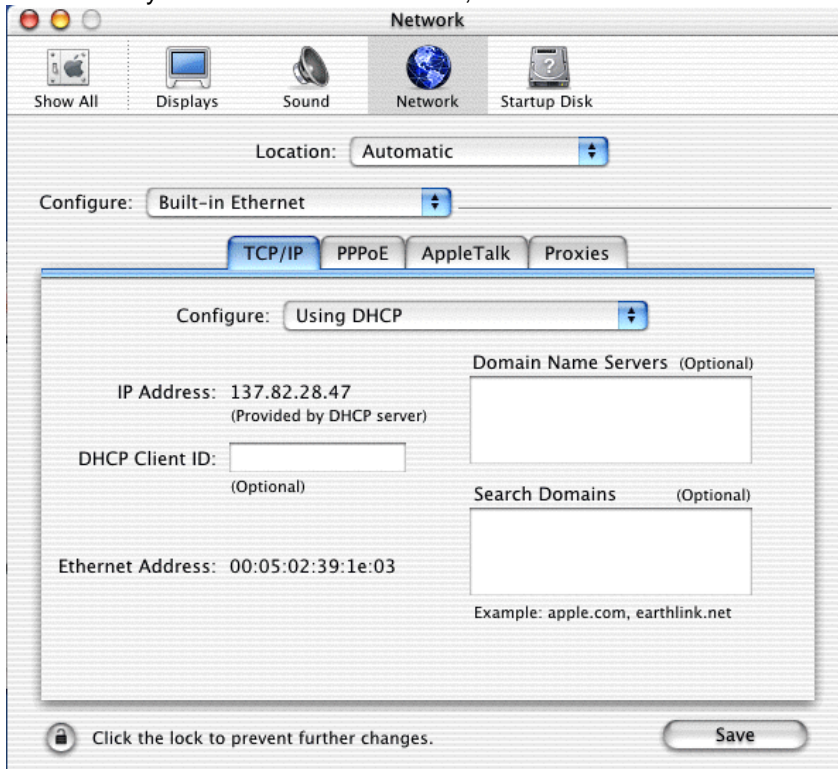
Network

Show All
Displays
Sound
Network
Startup Disk

Location: Automatic

Configure: Built-in Ethernet

TCP/IP
PPPoE
AppleTalk
Proxies

Configure: Using DHCP

Domain Name Servers (Optional)

IP Address: 137.82.28.47
(Provided by DHCP server)

DHCP Client ID:
(Optional)

Search Domains (Optional)

Ethernet Address: 00:05:02:39:1e:03

Example: apple.com, earthlink.net

Click the lock to prevent further changes.

Save